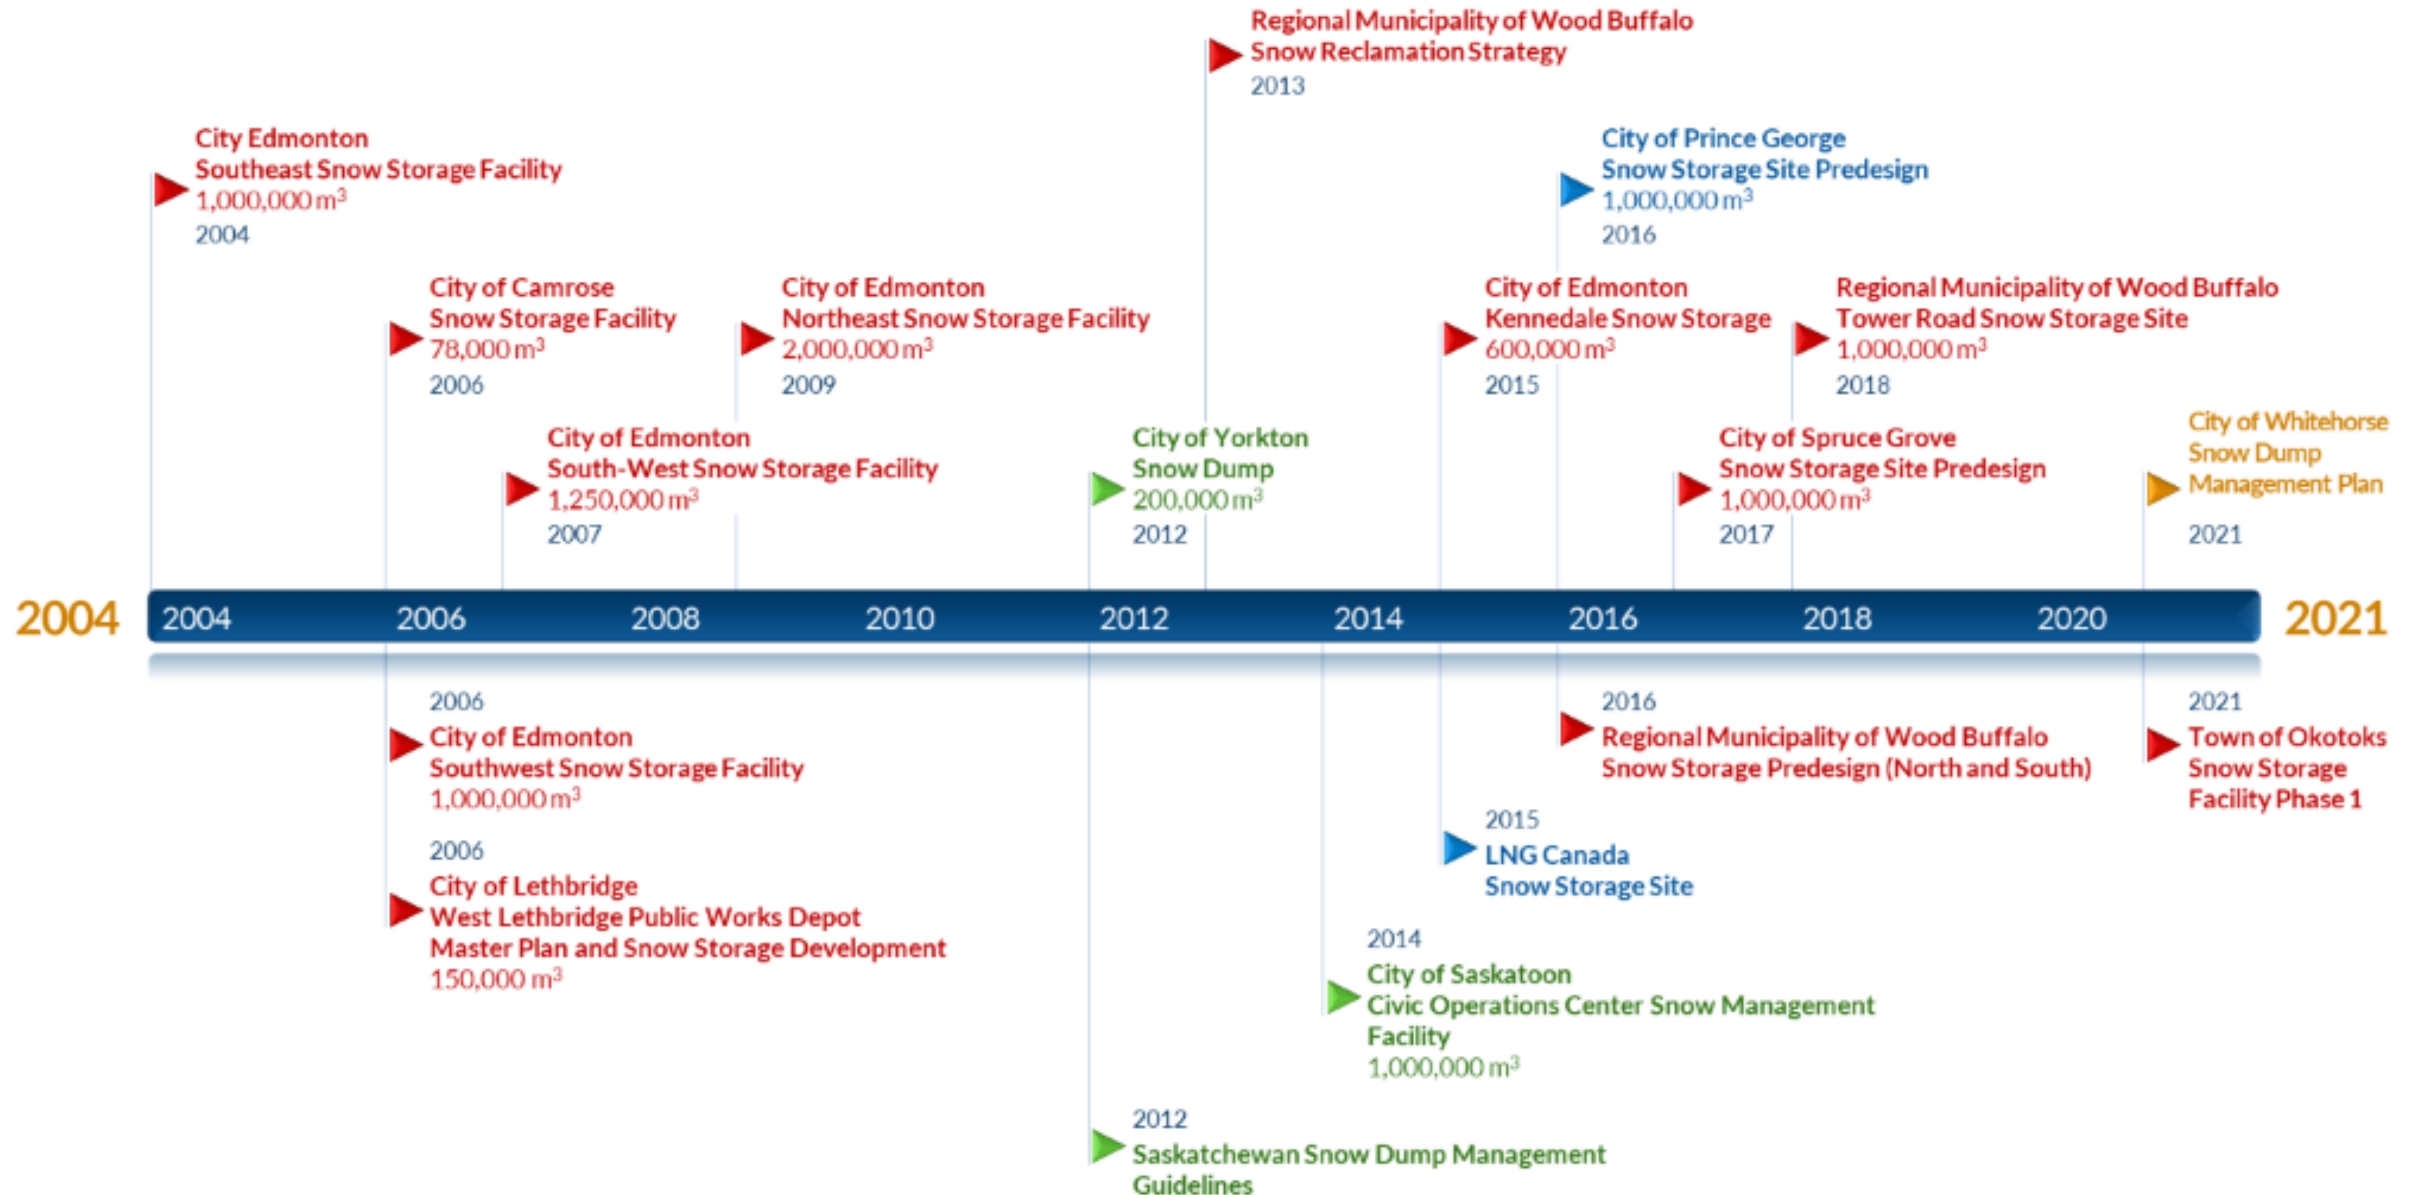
Regional Municipality of Wood Buffalo
Snow Reclamation Strategy
2013

City Edmonton
Southeast Snow Storage Facility
1,000,000 m$^3$
2004

City of Prince George
Snow Storage Site Predesign
1,000,000 m$^3$
2016

City of Camrose
Snow Storage Facility
78,000 m$^3$
2006

City of Edmonton
Northeast Snow Storage Facility
2,000,000 m$^3$
2009

City of Edmonton
Kennedale Snow Storage
600,000 m$^3$
2015

Regional Municipality of Wood Buffalo
Tower Road Snow Storage Site
1,000,000 m$^3$
2018

City of Edmonton
South-West Snow Storage Facility
1,250,000 m$^3$
2007

City of Yorkton
Snow Dump
200,000 m$^3$
2012

City of Spruce Grove
Snow Storage Site Predesign
1,000,000 m$^3$
2017

City of Whitehorse
Snow Dump
Management Plan
2021

2004 2004 2006 2008 2010 2012 2014 2016 2018 2020 2021

2006
City of Edmonton
Southwest Snow Storage Facility
1,000,000 m$^3$

2006
City of Lethbridge
West Lethbridge Public Works Depot
Master Plan and Snow Storage Development
150,000 m$^3$

2016
Regional Municipality of Wood Buffalo
Snow Storage Predesign (North and South)

2021
Town of Okotoks
Snow Storage
Facility Phase 1

2015
LNG Canada
Snow Storage Site

2014
City of Saskatoon
Civic Operations Center Snow Management Facility
1,000,000 m$^3$

2012
Saskatchewan Snow Dump Management Guidelines